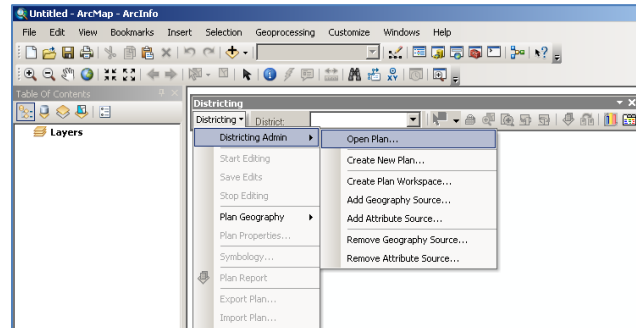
Untitled - ArcMap - ArcInfo

File Edit View Bookmarks Insert Selection Geoprocessing Customize Windows Help

Table Of Contents

Layers

Districting

Districting ▾ District:

Distrincting Admin

Start Editing

Save Edits

Stop Editing

Plan Geography

Plan Properties...

Symbology...

Plan Report

Export Plan...

Import Plan...

Open Plan...

Create New Plan...

Create Plan Workspace...

Add Geography Source...

Add Attribute Source...

Remove Geography Source...

Remove Attribute Source...